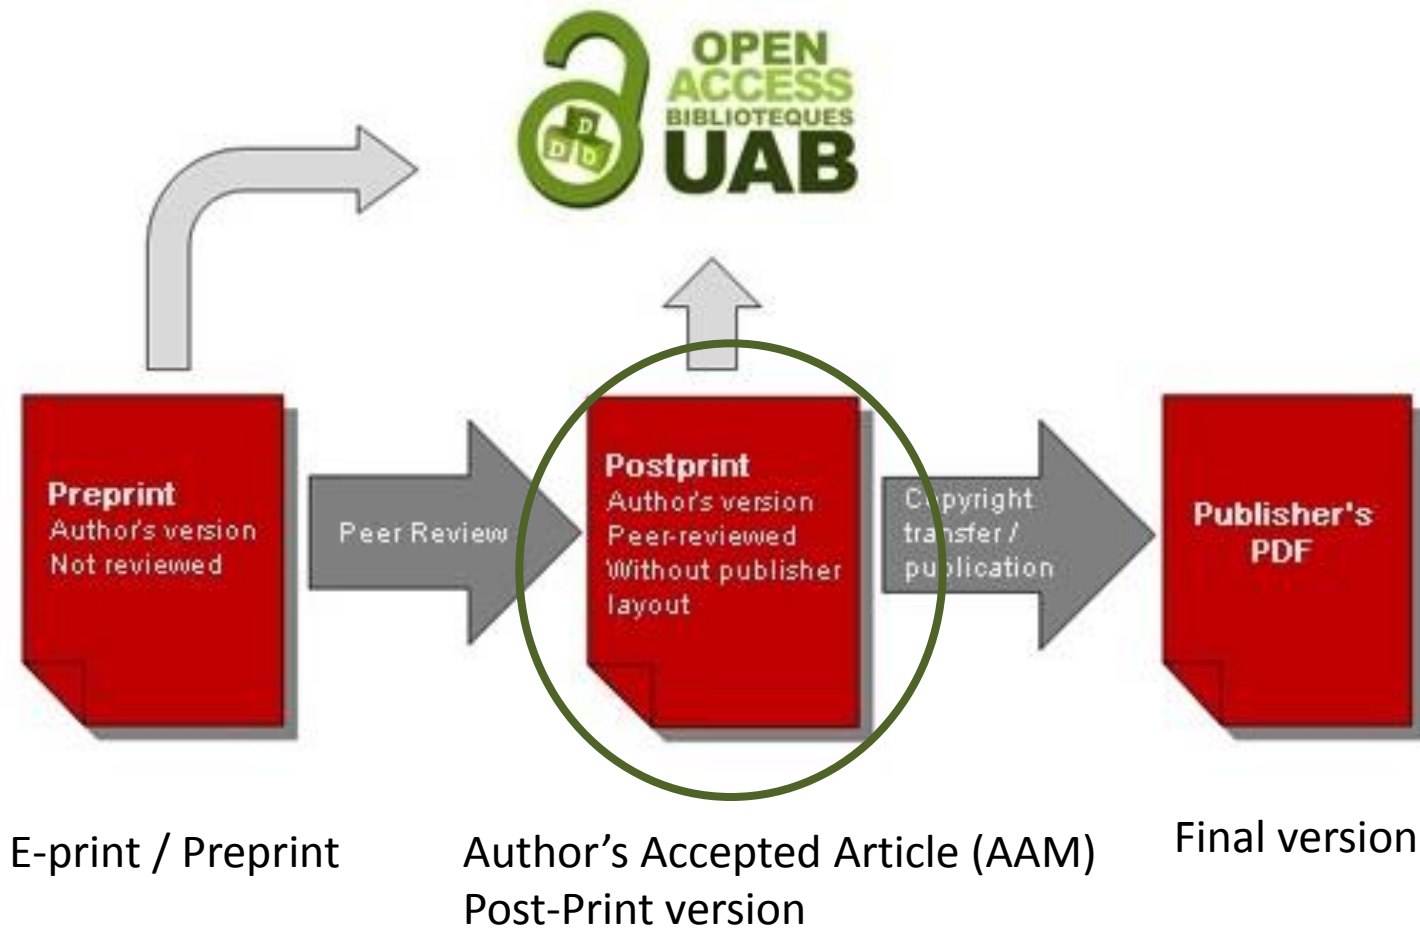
OPEN ACCESS BIBLIOTEQUES UAB

Preprint
Author's version
Not reviewed

Peer Review

Postprint
Author's version
Peer-reviewed
Without publisher layout

Copyright transfer / publication

Publisher's PDF

E-print / Preprint

Author's Accepted Article (AAM)
Post-Print version

Final version